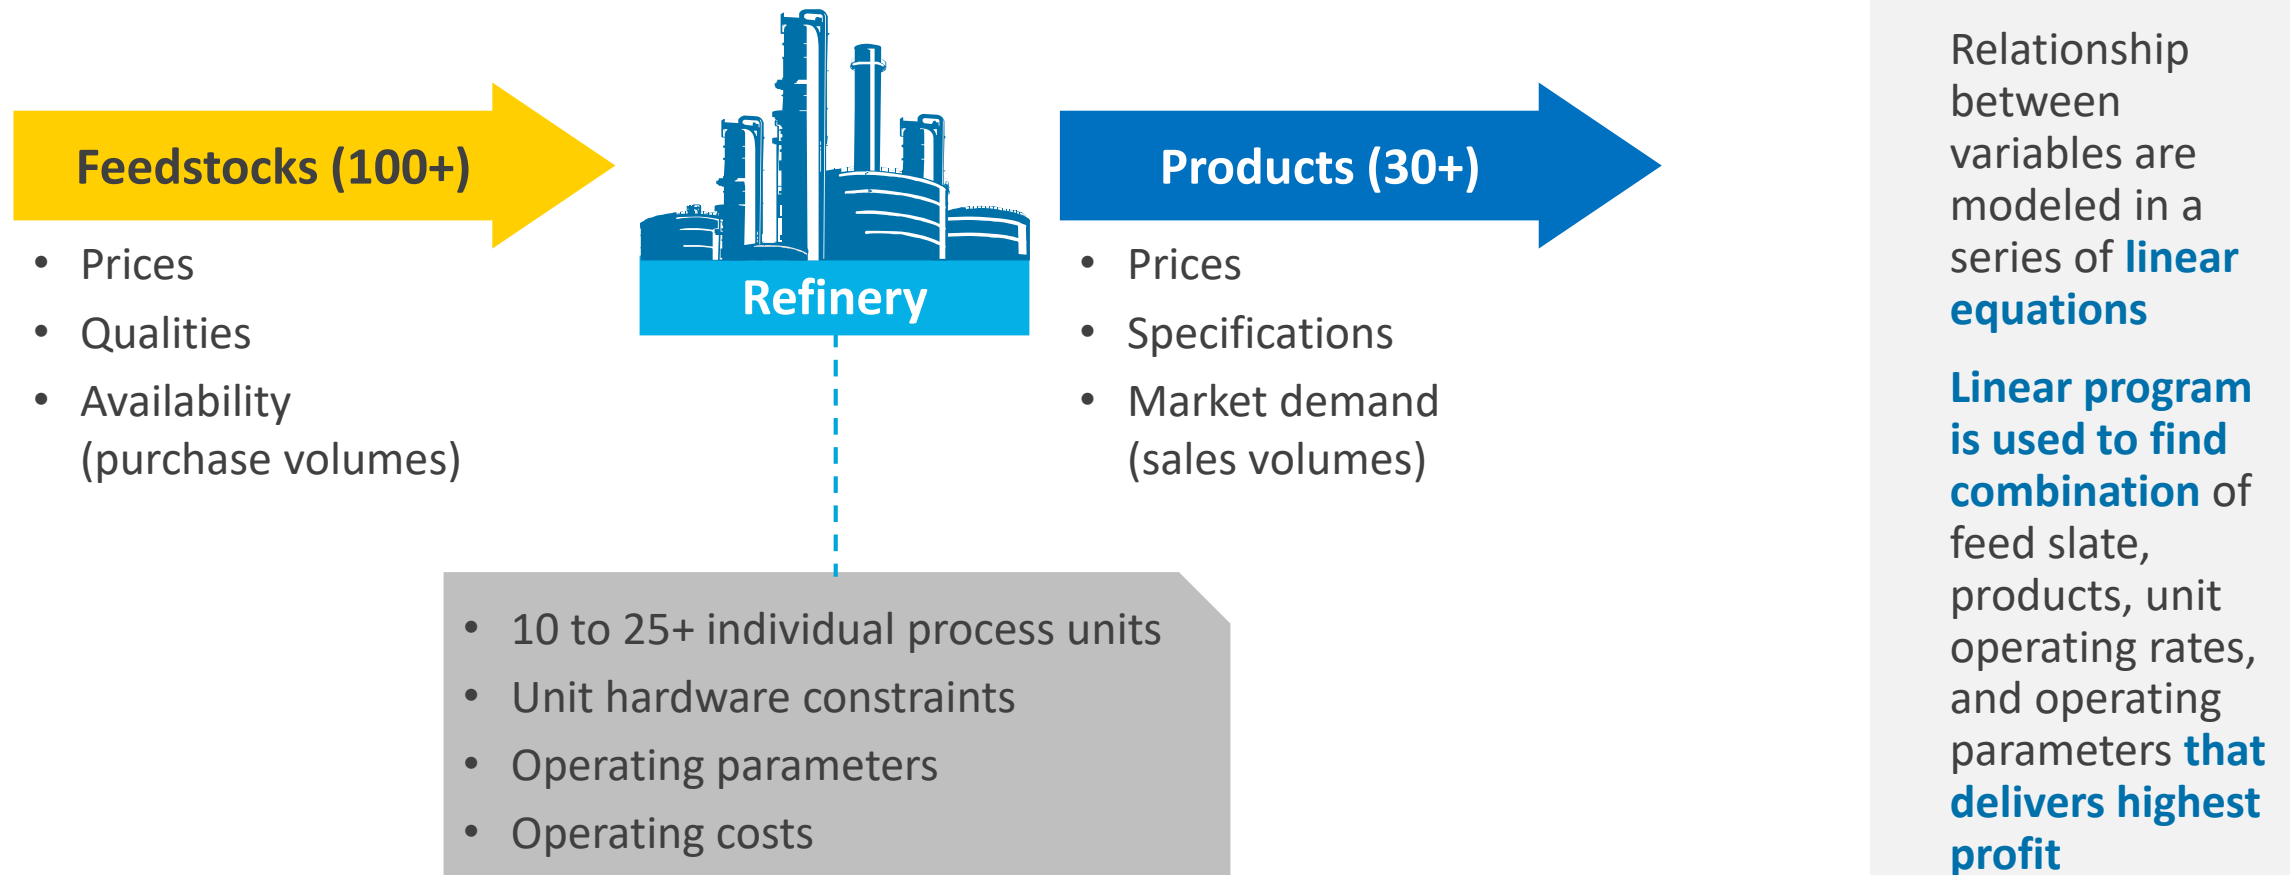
Feedstocks (100+)

- Prices
- Qualities
- Availability (purchase volumes)

Refinery

Products (30+)

- Prices
- Specifications
- Market demand (sales volumes)

- 10 to 25+ individual process units
- Unit hardware constraints
- Operating parameters
- Operating costs

Relationship between variables are modeled in a series of linear equations

Linear program is used to find combination of feed slate, products, unit operating rates, and operating parameters that delivers highest profit